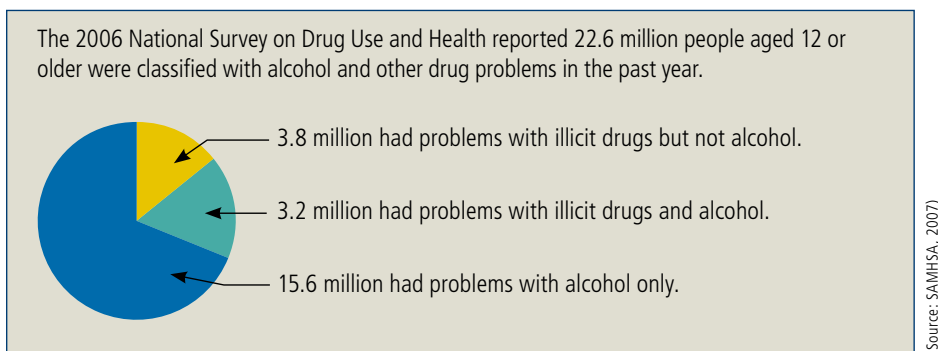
The 2006 National Survey on Drug Use and Health reported 22.6 million people aged 12 or older were classified with alcohol and other drug problems in the past year.

3.8 million had problems with illicit drugs but not alcohol.

3.2 million had problems with illicit drugs and alcohol.

15.6 million had problems with alcohol only.

Source: SAMHSA, 2007)